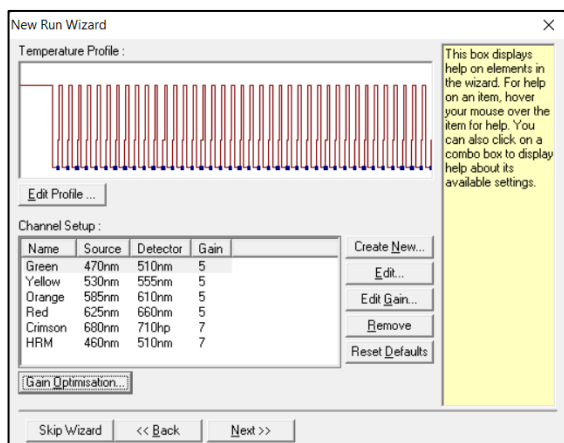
New Run Wizard

×

Temperature Profile :

Edit Profile ...

Channel Setup :

| Name | Source | Detector | Gain |
|---|---|---|---|
| Green | 470nm | 510nm | 5 |
| Yellow | 530nm | 555nm | 5 |
| Orange | 585nm | 610nm | 5 |
| Red | 625nm | 660nm | 5 |
| Crimson | 680nm | 710hp | 7 |
| HRM | 460nm | 510nm | 7 |

Create New...

Edit...

Edit Gain...

Remove

Reset Defaults

Gain Optimisation...

This box displays help on elements in the wizard. For help on an item, hover your mouse over the item for help. You can also click on a combo box to display help about its available settings.

Skip Wizard

<< Back

Next >>